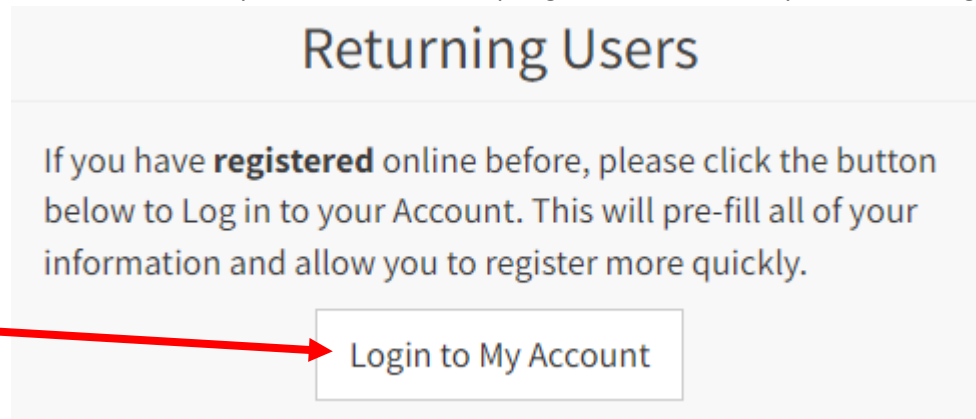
Returning Users

If you have registered online before, please click the button below to Log in to your Account. This will pre-fill all of your information and allow you to register more quickly.

Login to My Account